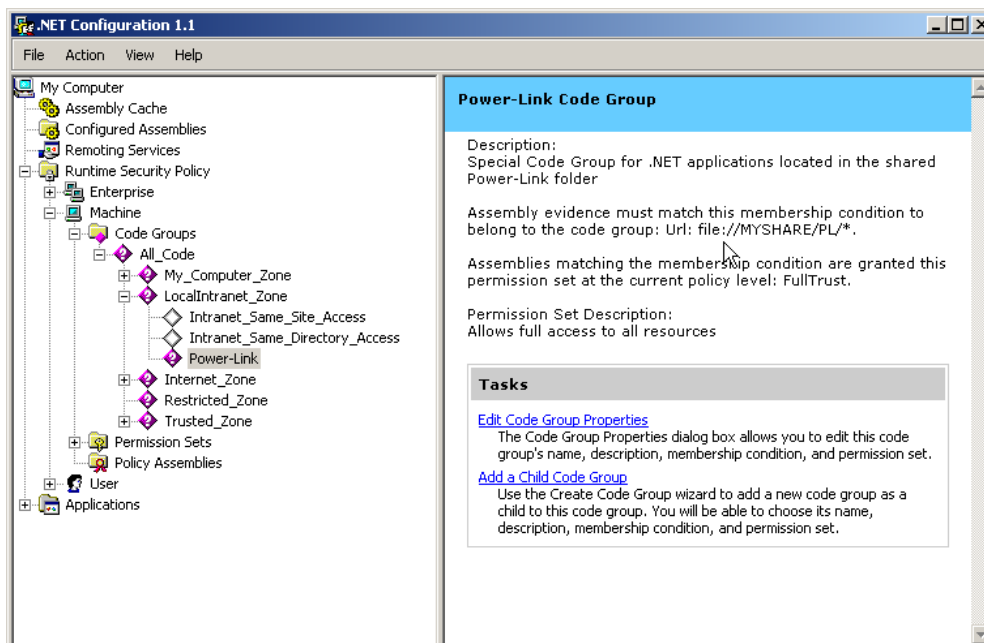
.NET Configuration 1.1

File Action View Help

My Computer
Assembly Cache
Configured Assemblies
Remoting Services
Runtime Security Policy
Enterprise
Machine
Code Groups
All_Code
My_Computer_Zone
LocalIntranet_Zone
Intranet_Same_Site_Access
Intranet_Same_Directory_Access
Power-Link
Internet_Zone
Restricted_Zone
Trusted_Zone
Permission Sets
Policy Assemblies
User
Applications

Power-Link Code Group

Description:
Special Code Group for .NET applications located in the shared Power-Link folder

Assembly evidence must match this membership condition to belong to the code group: Url: file://MYSHARE/PL/*.

Assemblies matching the membership condition are granted this permission set at the current policy level: FullTrust.

Permission Set Description:
Allows full access to all resources

Tasks

Edit Code Group Properties
The Code Group Properties dialog box allows you to edit this code group's name, description, membership condition, and permission set.

Add a Child Code Group
Use the Create Code Group wizard to add a new code group as a child to this code group. You will be able to choose its name, description, membership condition, and permission set.